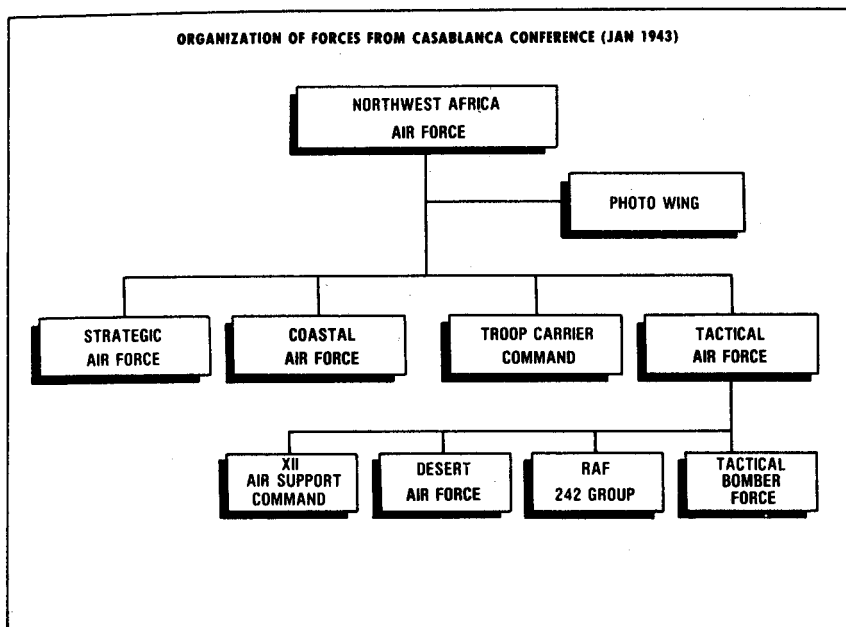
ORGANIZATION OF FORCES FROM CASABLANCA CONFERENCE (JAN 1943)

NORTHWEST AFRICA AIR FORCE

PHOTO WING

STRATEGIC AIR FORCE

COASTAL AIR FORCE

TROOP CARRIER COMMAND

TACTICAL AIR FORCE

XII AIR SUPPORT COMMAND

DESERT AIR FORCE

RAF 242 GROUP

TACTICAL BOMBER FORCE